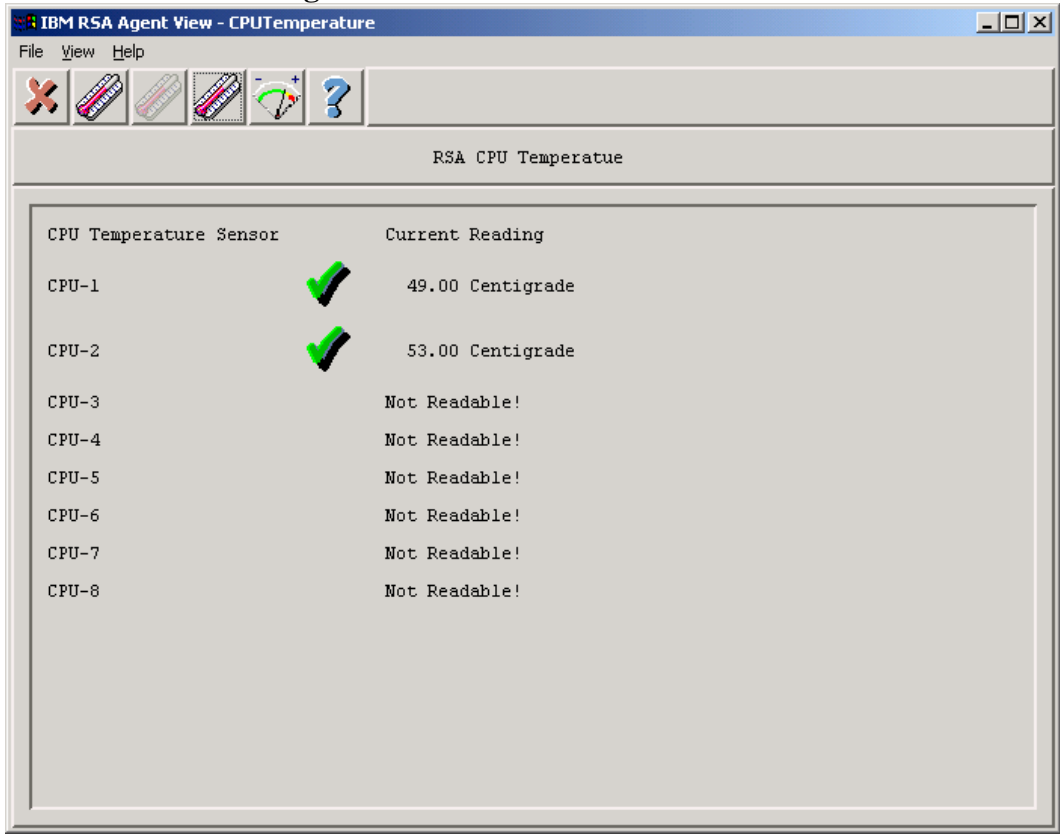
IBM RSA Agent View - CPUTemperature

File View Help

RSA CPU Temperatue

| CPU Temperature Sensor | Current Reading |
|---|---|
| CPU-1 | 49.00 Centigrade |
| CPU-2 | 53.00 Centigrade |
| CPU-3 | Not Readable! |
| CPU-4 | Not Readable! |
| CPU-5 | Not Readable! |
| CPU-6 | Not Readable! |
| CPU-7 | Not Readable! |
| CPU-8 | Not Readable! |